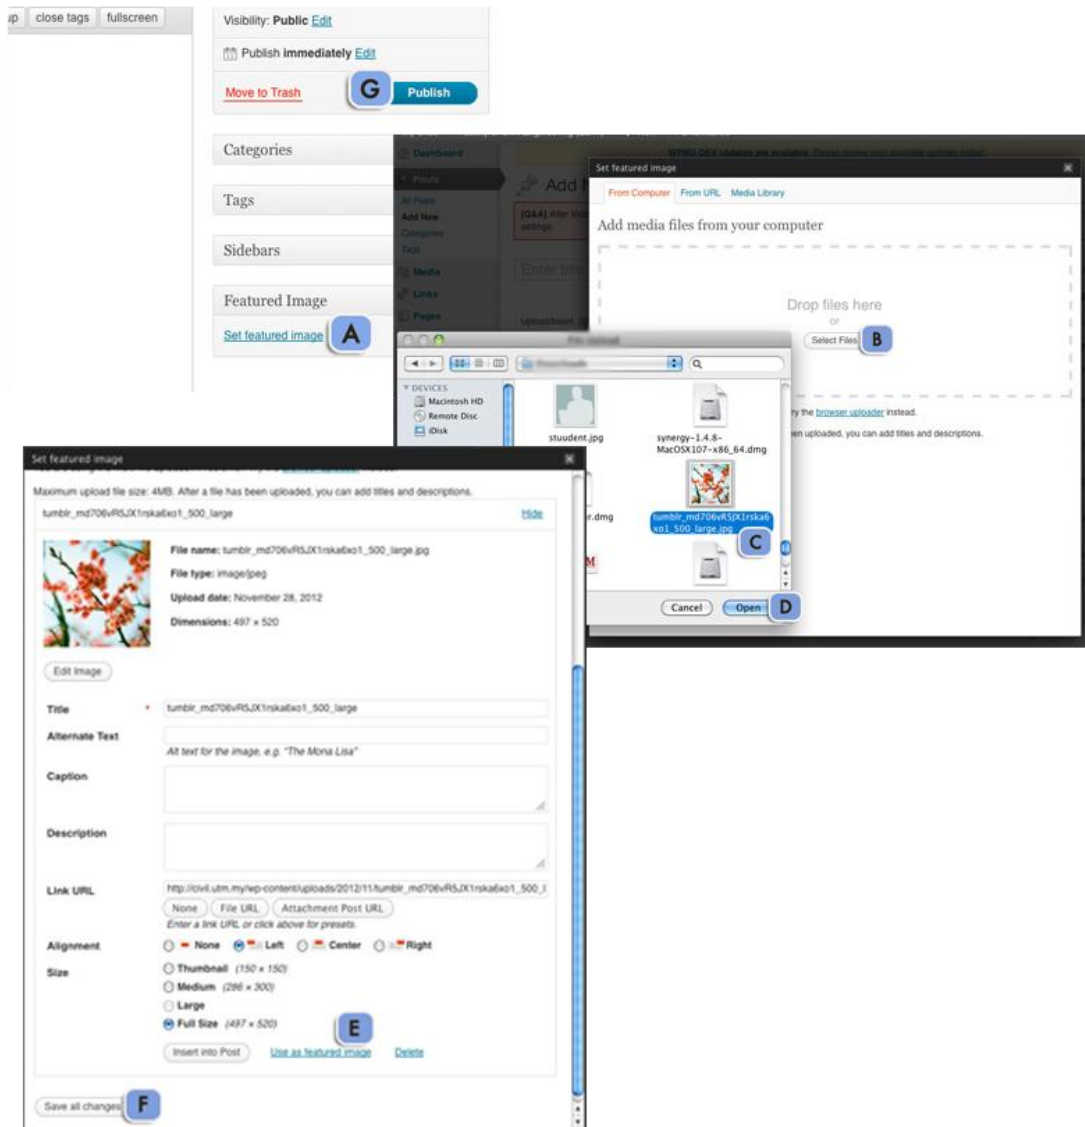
up close tags fullscreen

Visibility: Public Edit

Publish immediately Edit

Move to Trash G Publish

Categories

Tags

Sidebars

Featured Image

Set featured image A

Dashboard

Posts

All Posts

Add New

Categories

Tags

Media

Links

Pages

Add N

Set featured image

From Computer From URL Media Library

Add media files from your computer

Drop files here

or

Select Files B

ry the browser uploader instead.

en uploaded, you can add titles and descriptions.

File Upload

DEVICES

Macintosh HD

Remote Disc

iDisk

stuudent.jpg

synergy-1.4.8-MacOSX107-x86_64.dmg

r.dmg

tumblr_md706vR5JX1rska6xo1_500_large.jpg C

Cancel Open D

Set featured image

Maximum upload file size: 4MB. After a file has been uploaded, you can add titles and descriptions.

tumblr_md706vR5JX1rska6xo1_500_large Hide

File name: tumblr_md706vR5JX1rska6xo1_500_large.jpg

File type: image/jpeg

Upload date: November 28, 2012

Dimensions: 497 × 520

Edit Image

Title * tumblr_md706vR5JX1rska6xo1_500_large

Alternate Text

Alt text for the image, e.g. "The Mona Lisa"

Caption

Description

Link URL http://civil.utm.my/wp-content/uploads/2012/11/tumblr_md706vR5JX1rska6xo1_500_l

None File URL Attachment Post URL

Enter a link URL or click above for presets.

Alignment None Left Center Right

Size Thumbnail (150 × 150)

Medium (286 × 300)

Large

Full Size (497 × 520) E

Insert into Post Use as featured image Delete

Save all changes F